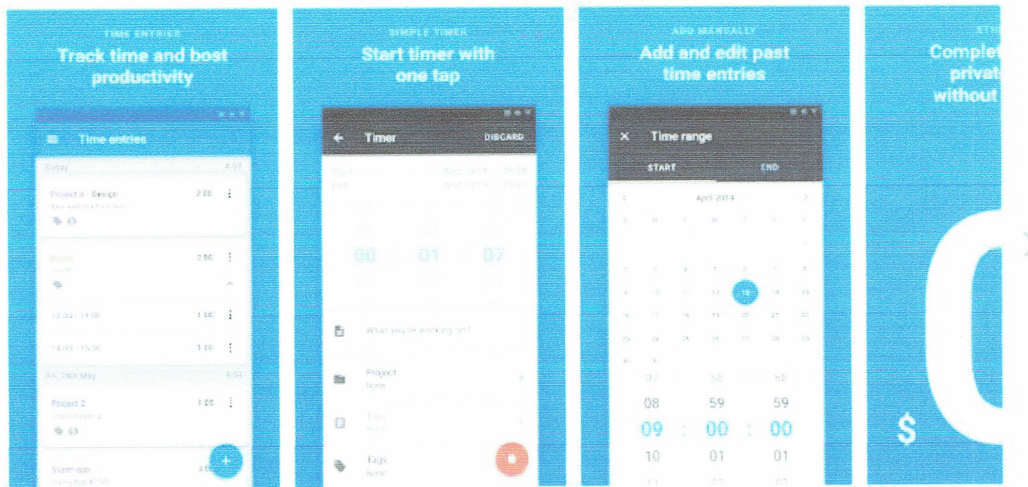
TIME ENTRIES
Track time and bost productivity

Time entries
Today
Project X - Design
2:00
2:00
13:00 - 14:00
1:00
14:00 - 15:00
1:00
Fr, 24th May
Project 2
1:00
Super app
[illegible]

SIMPLE TIMER
Start timer with one tap

Timer
DISCARD
00 : 01 : 07
What you're working on?
Project
None
Tags
None

ADD MANUALLY
Add and edit past time entries

Time range
START
END
April 2019
18
07
08
09 : 00 : 00
10
58
59
00
01
58
59
00
01

ETH
Complet
privat
without
$